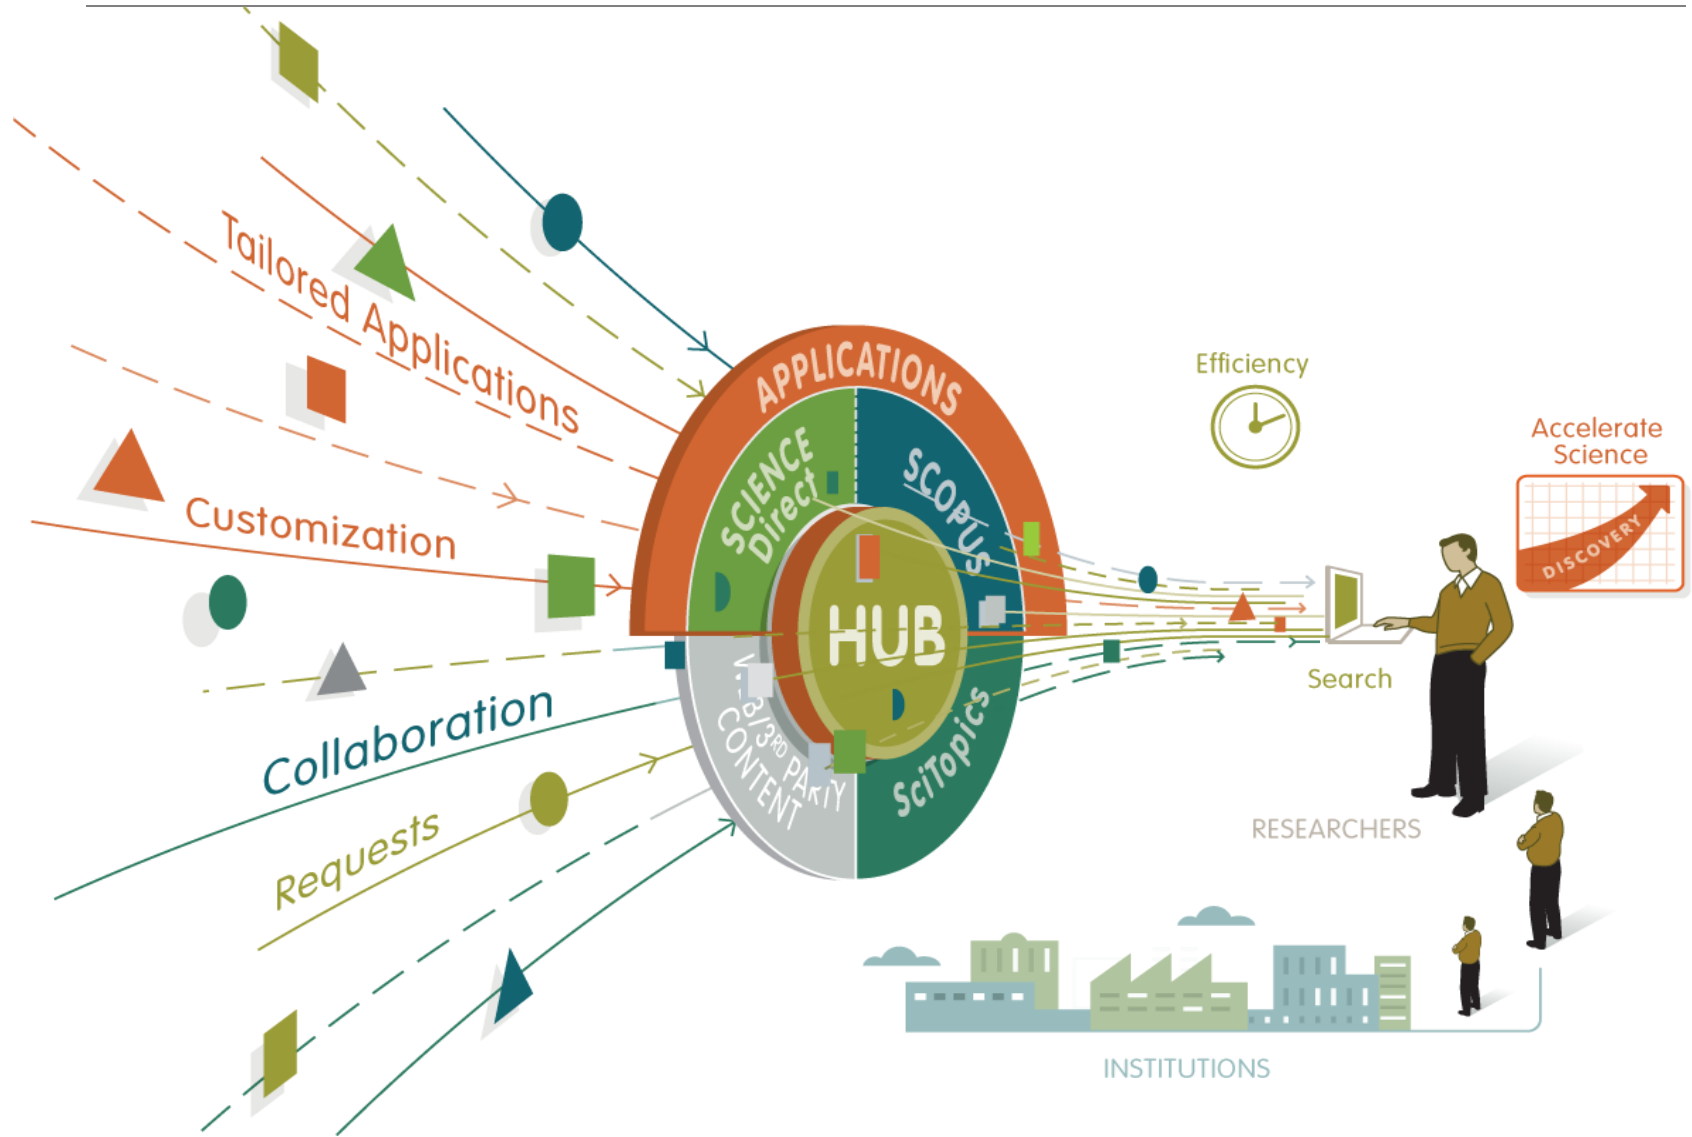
Tailored Applications

Customization

Collaboration

Requests

APPLICATIONS

SCIENCE Direct

SCOPUS

HUB

SciTopics

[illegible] 3/3RD PARTY CONTENT

Efficiency

Accelerate Science

DISCOVERY

Search

RESEARCHERS

INSTITUTIONS